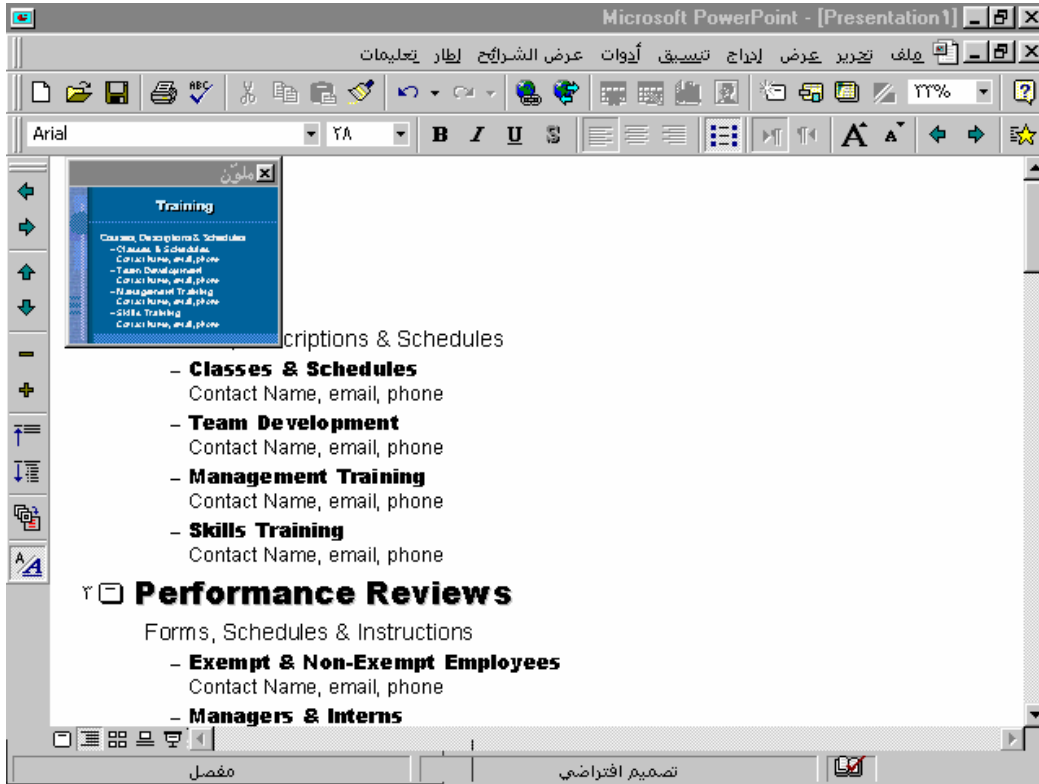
Microsoft PowerPoint - [Presentation1]

ملف تحرير عرض إدراج تنسيق أدوات عرض الشرائح إطار تعليمات

٣٣%

Arial ٢٨

B I U S

ملوّن

Training

Courses, Descriptions & Schedules
– Classes & Schedules
Contact Name, email, phone
– Team Development
Contact Name, email, phone
– Management Training
Contact Name, email, phone
– Skills Training
Contact Name, email, phone

criptions & Schedules

– Classes & Schedules
Contact Name, email, phone
– Team Development
Contact Name, email, phone
– Management Training
Contact Name, email, phone
– Skills Training
Contact Name, email, phone

٢ Performance Reviews

Forms, Schedules & Instructions
– Exempt & Non-Exempt Employees
Contact Name, email, phone
– Managers & Interns

مفصل

تصميم افتراضي